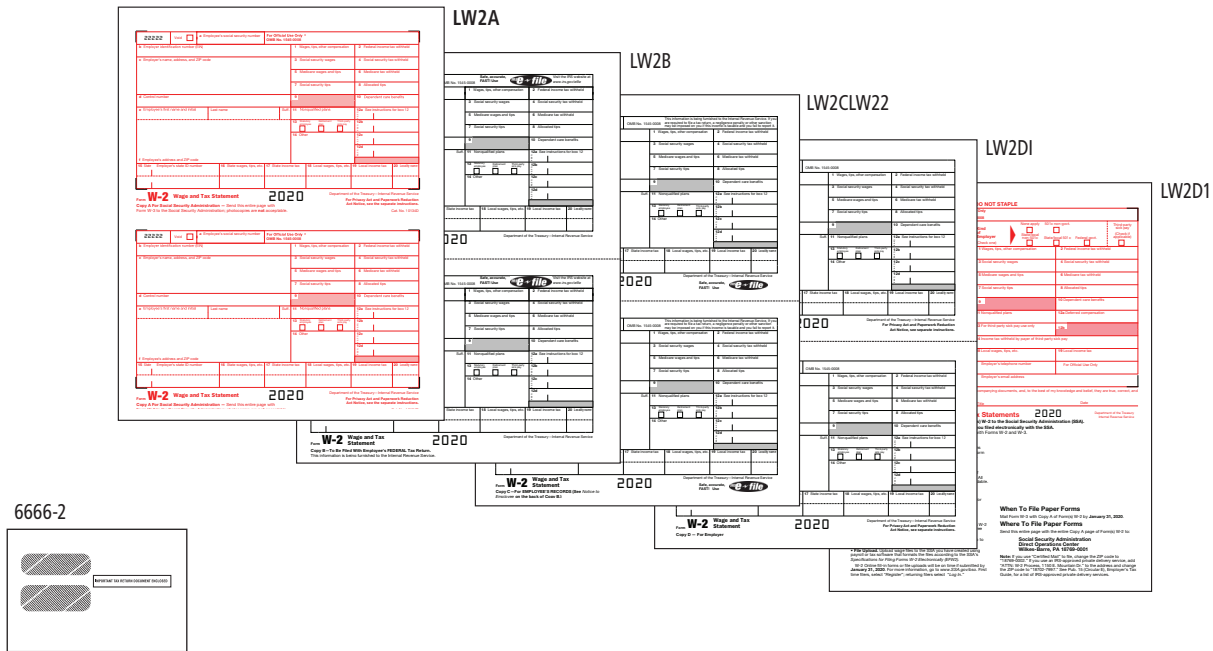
LW2A

LW2B

LW2CLW22

LW2DI

LW2D1

6666-2

22222

For Official Use Only ▶
OMB No. 1545-0008

Form W-2 Wage and Tax Statement 2020

Copy A For Social Security Administration — Send this entire page with Form W-3 to the Social Security Administration; photocopies are not acceptable.

Department of the Treasury—Internal Revenue Service

For Privacy Act and Paperwork Reduction Act Notice, see the separate instructions.

22222

For Official Use Only ▶
OMB No. 1545-0008

Form W-2 Wage and Tax Statement 2020

Form W-2 Wage and Tax Statement 2020

Copy B—To Be Filed With Employee's FEDERAL Tax Return.
This information is being furnished to the Internal Revenue Service.

Department of the Treasury—Internal Revenue Service

Form W-2 Wage and Tax Statement 2020

Copy C—For EMPLOYEE'S RECORDS (See Notice to Employee on the back of Copy B.)

Safe, accurate, FAST! Use e-file

Form W-2 Wage and Tax Statement 2020

Copy D — For Employer

Department of the Treasury—Internal Revenue Service

For Privacy Act and Paperwork Reduction Act Notice, see separate instructions.

DO NOT STAPLE

2020

When To File Paper Forms

Where To File Paper Forms

Social Security Administration
Direct Operations Center
Wilkes-Barre, PA 18769-0001

IMPORTANT TAX RETURN DOCUMENT ENCLOSED